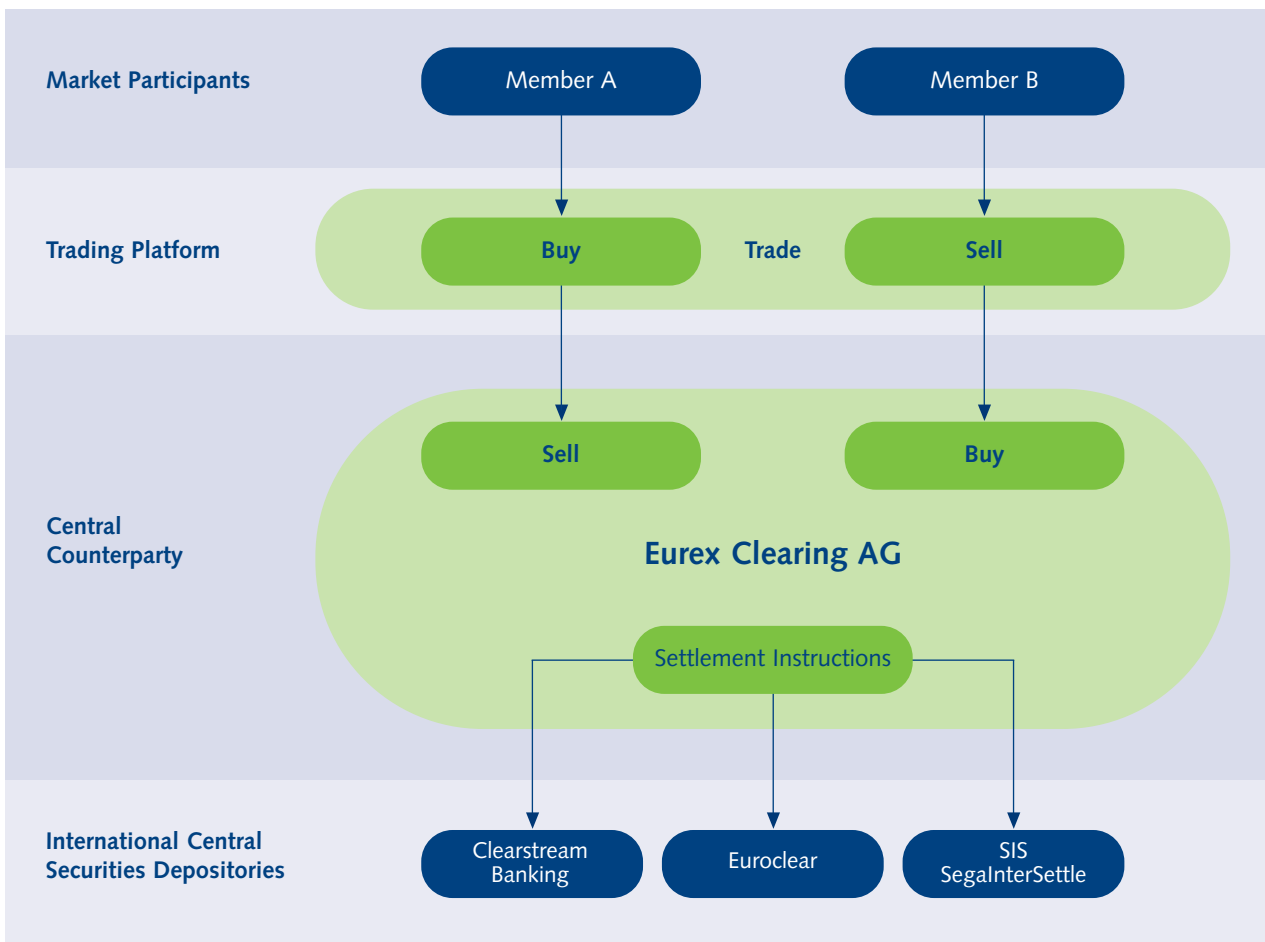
Market Participants

Member A

Member B

Trading Platform

Buy

Trade

Sell

Sell

Buy

Central Counterparty

Eurex Clearing AG

Settlement Instructions

International Central Securities Depositories

Clearstream Banking

Euroclear

SIS SegaInterSettle